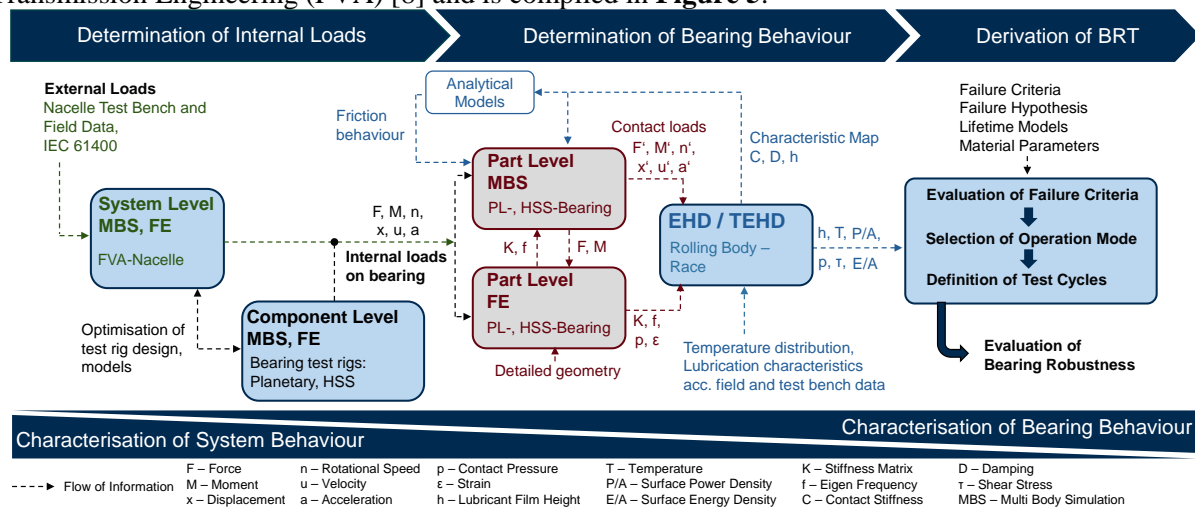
Transmission Engineering (FVA) [8] and is compiled in Figure 5.

Determination of Internal Loads
Determination of Bearing Behaviour
Derivation of BRT

External Loads
Nacelle Test Bench and Field Data, IEC 61400

System Level MBS, FE
FVA-Nacelle

Optimisation of test rig design, models

Component Level MBS, FE
Bearing test rigs: Planetary, HSS

F, M, n, x, u, a
Internal loads on bearing

Analytical Models
Friction behaviour
Contact loads
F', M', n', x', u', a'

Part Level MBS
PL-, HSS-Bearing

K, f
F, M

Part Level FE
PL-, HSS-Bearing

Detailed geometry
K, f, p, ε

Characteristic Map C, D, h

EHD / TEHD
Rolling Body – Race

h, T, P/A, p, τ, E/A

Temperature distribution, Lubrication characteristics acc. field and test bench data

Failure Criteria
Failure Hypothesis
Lifetime Models
Material Parameters

Evaluation of Failure Criteria
Selection of Operation Mode
Definition of Test Cycles

Evaluation of Bearing Robustness

Characterisation of Bearing Behaviour
Characterisation of System Behaviour

Flow of Information
F – Force
M – Moment
x – Displacement
n – Rotational Speed
u – Velocity
a – Acceleration
p – Contact Pressure
ε – Strain
h – Lubricant Film Height
T – Temperature
P/A – Surface Power Density
E/A – Surface Energy Density
K – Stiffness Matrix
f – Eigen Frequency
C – Contact Stiffness
D – Damping
τ – Shear Stress
MBS – Multi Body Simulation